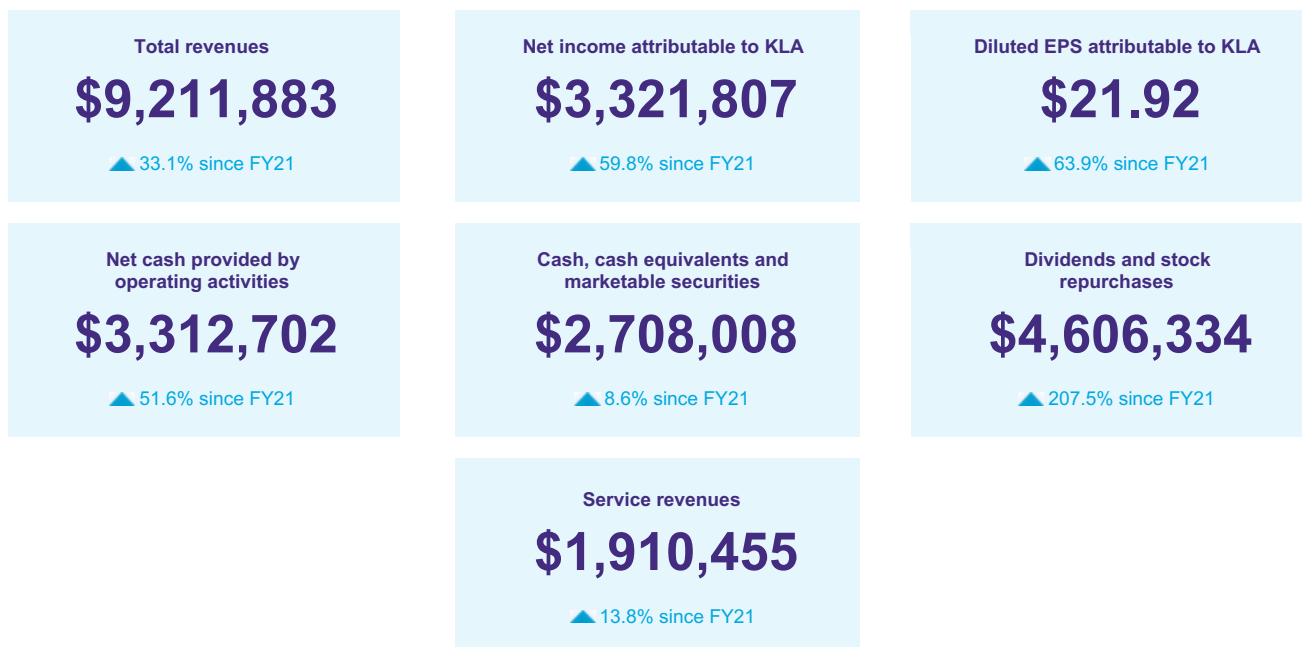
Total revenues
$9,211,883
33.1% since FY21

Net income attributable to KLA
$3,321,807
59.8% since FY21

Diluted EPS attributable to KLA
$21.92
63.9% since FY21

Net cash provided by operating activities
$3,312,702
51.6% since FY21

Cash, cash equivalents and marketable securities
$2,708,008
8.6% since FY21

Dividends and stock repurchases
$4,606,334
207.5% since FY21

Service revenues
$1,910,455
13.8% since FY21